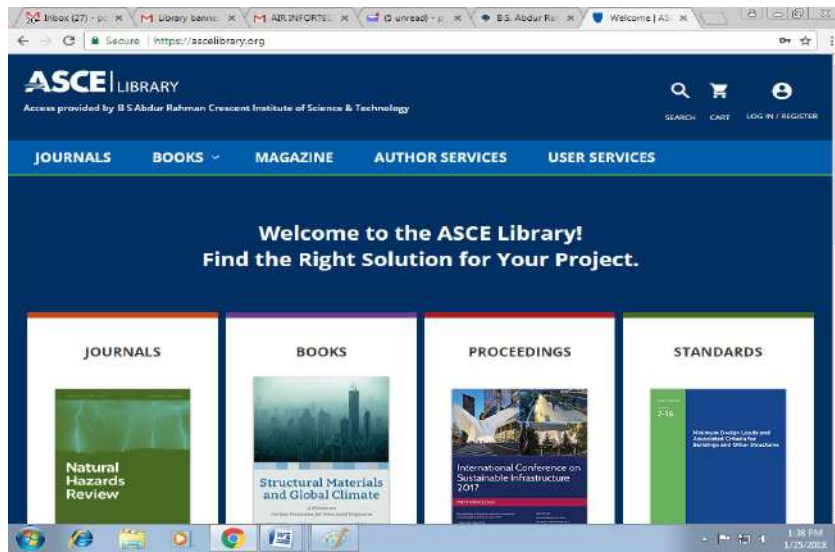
Inbox (27) - pc × | Library banne × | AIR INFORTEC × | (5 unread) - p × | B.S. Abdur Ra × | Welcome | AS ×

Secure | https://ascelibrary.org

ASCE LIBRARY
Access provided by B S Abdur Rahman Crescent Institute of Science & Technology

SEARCH CART LOG IN / REGISTER

JOURNALS BOOKS MAGAZINE AUTHOR SERVICES USER SERVICES

Welcome to the ASCE Library!
Find the Right Solution for Your Project.

JOURNALS

Natural Hazards Review

BOOKS

Structural Materials and Global Climate

PROCEEDINGS

International Conference on Sustainable Infrastructure 2017

STANDARDS

7-16

Minimum Design Loads and Associated Criteria for Buildings and Other Structures

1:38 PM
1/25/2018